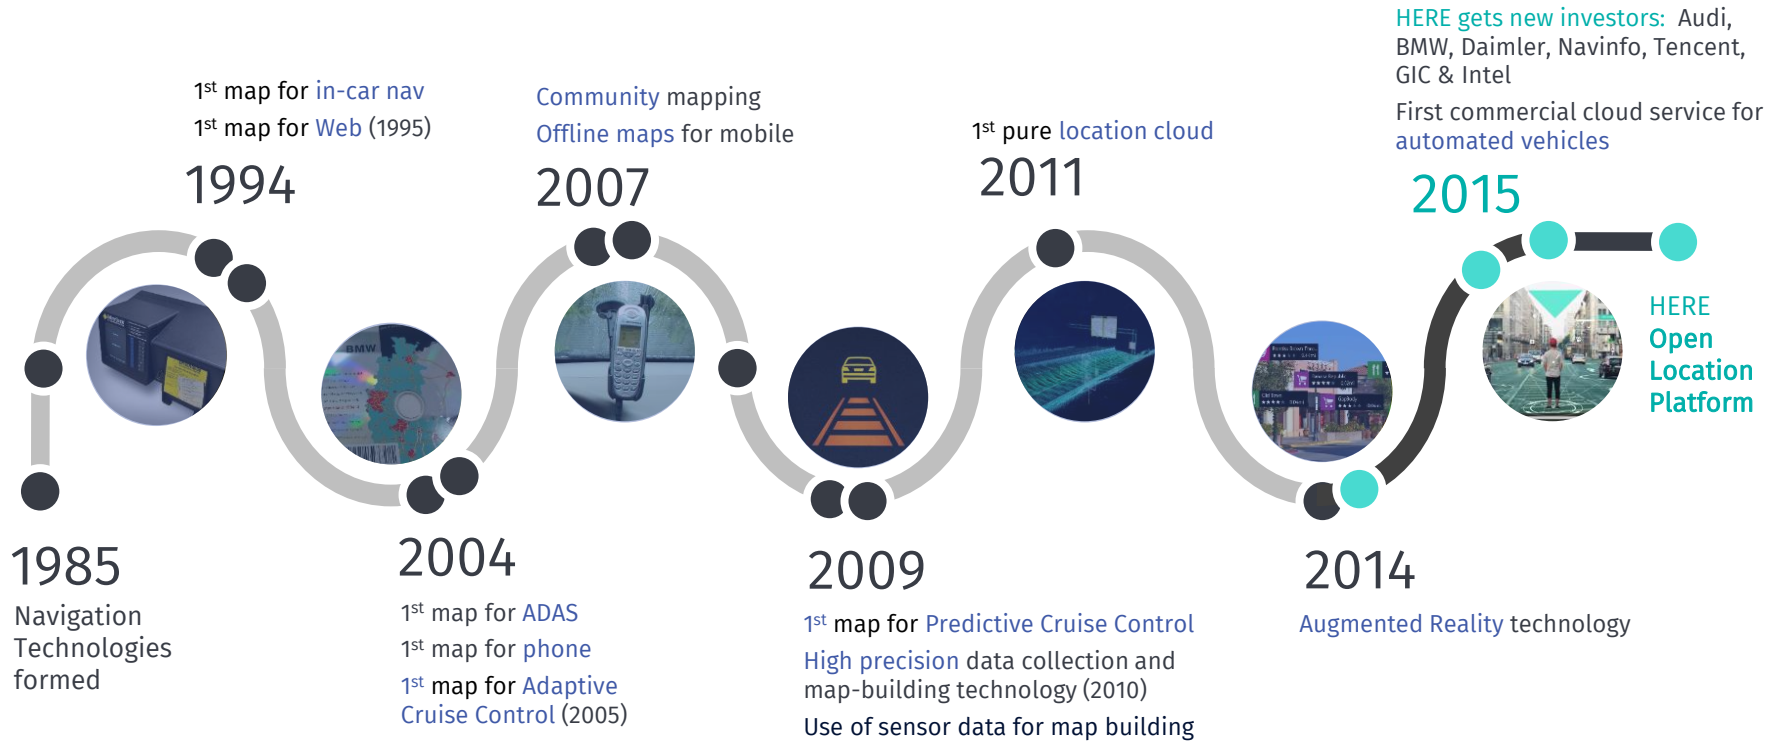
HERE gets new investors: Audi, BMW, Daimler, Navinfo, Tencent, GIC & Intel

First commercial cloud service for automated vehicles

2015

HERE Open Location Platform

1$^{st}$ map for in-car nav

1$^{st}$ map for Web (1995)

1994

Community mapping

Offline maps for mobile

2007

1$^{st}$ pure location cloud

2011

BMW

1985

Navigation Technologies formed

2004

1$^{st}$ map for ADAS

1$^{st}$ map for phone

1$^{st}$ map for Adaptive Cruise Control (2005)

2009

1$^{st}$ map for Predictive Cruise Control

High precision data collection and map-building technology (2010)

Use of sensor data for map building

2014

Augmented Reality technology